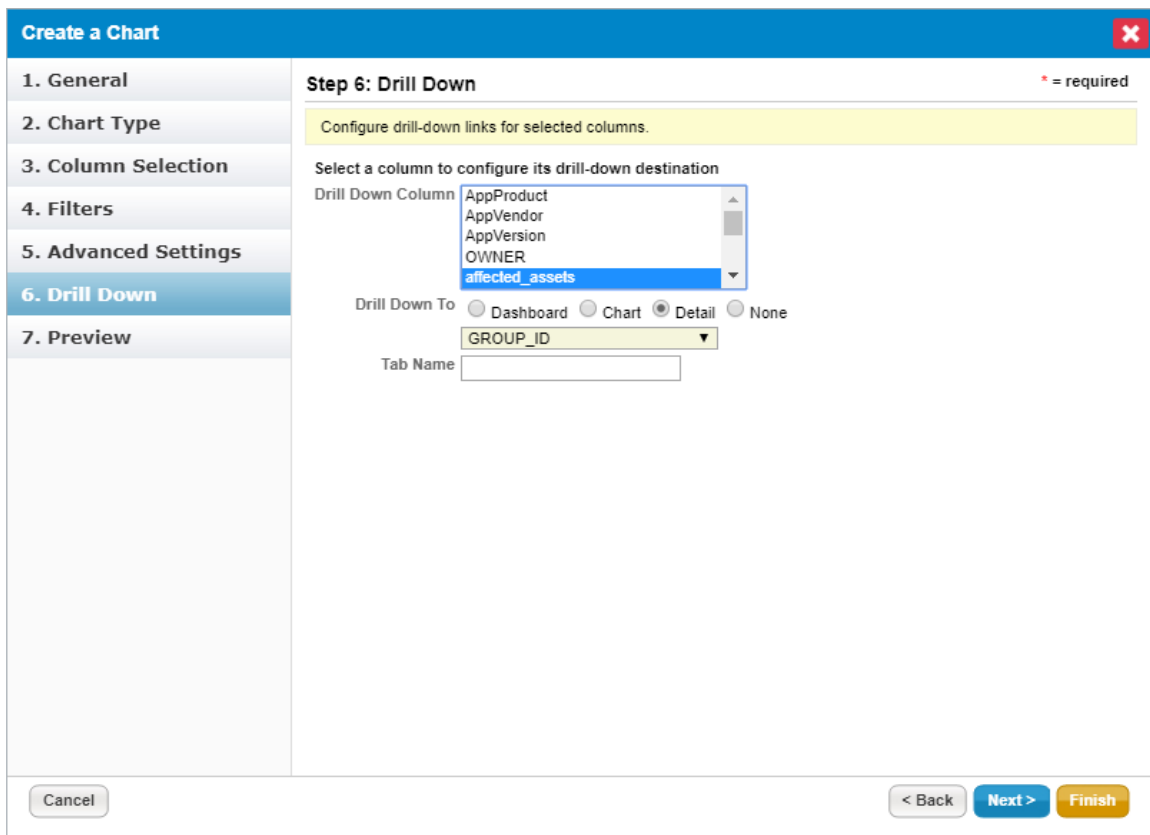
Create a Chart

1. General
2. Chart Type
3. Column Selection
4. Filters
5. Advanced Settings
6. Drill Down
7. Preview

Step 6: Drill Down

* = required

Configure drill-down links for selected columns.

Select a column to configure its drill-down destination

Drill Down Column
AppProduct
AppVendor
AppVersion
OWNER
affected_assets

Drill Down To Dashboard Chart Detail None

GROUP_ID

Tab Name

Cancel

< Back
Next >
Finish